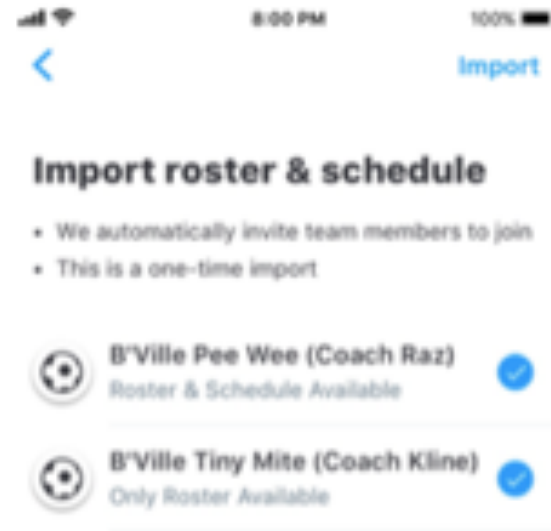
8:00 PM
100%
<
Import

Import roster & schedule

• We automatically invite team members to join
• This is a one-time import

B'Ville Pee Wee (Coach Raz)
Roster & Schedule Available

B'Ville Tiny Mite (Coach Kline)
Only Roster Available